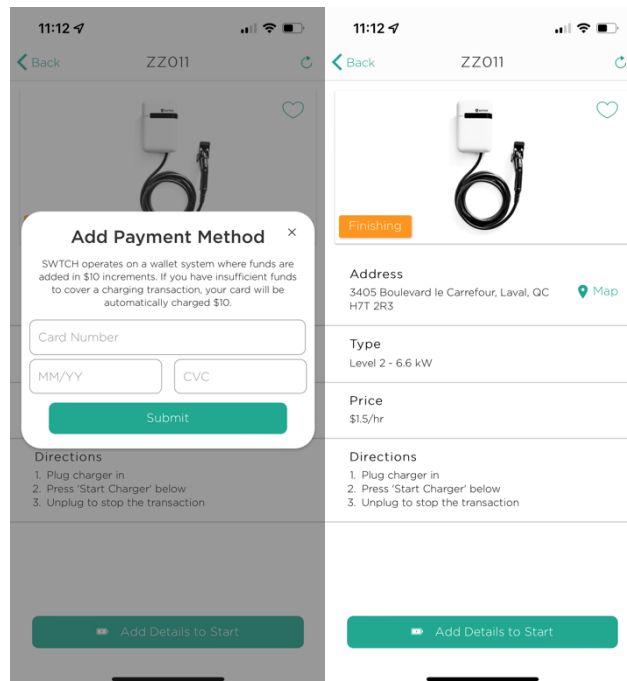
11:12

Back ZZ011

Add Payment Method ×

SWTCH operates on a wallet system where funds are added in $10 increments. If you have insufficient funds to cover a charging transaction, your card will be automatically charged $10.

Card Number

MM/YY

CVC

Submit

Directions
1. Plug charger in
2. Press 'Start Charger' below
3. Unplug to stop the transaction

Add Details to Start

11:12

Back ZZ011

Finishing

Address
3405 Boulevard le Carrefour, Laval, QC H7T 2R3
Map

Type
Level 2 - 6.6 kW

Price
$1.5/hr

Directions
1. Plug charger in
2. Press 'Start Charger' below
3. Unplug to stop the transaction

Add Details to Start